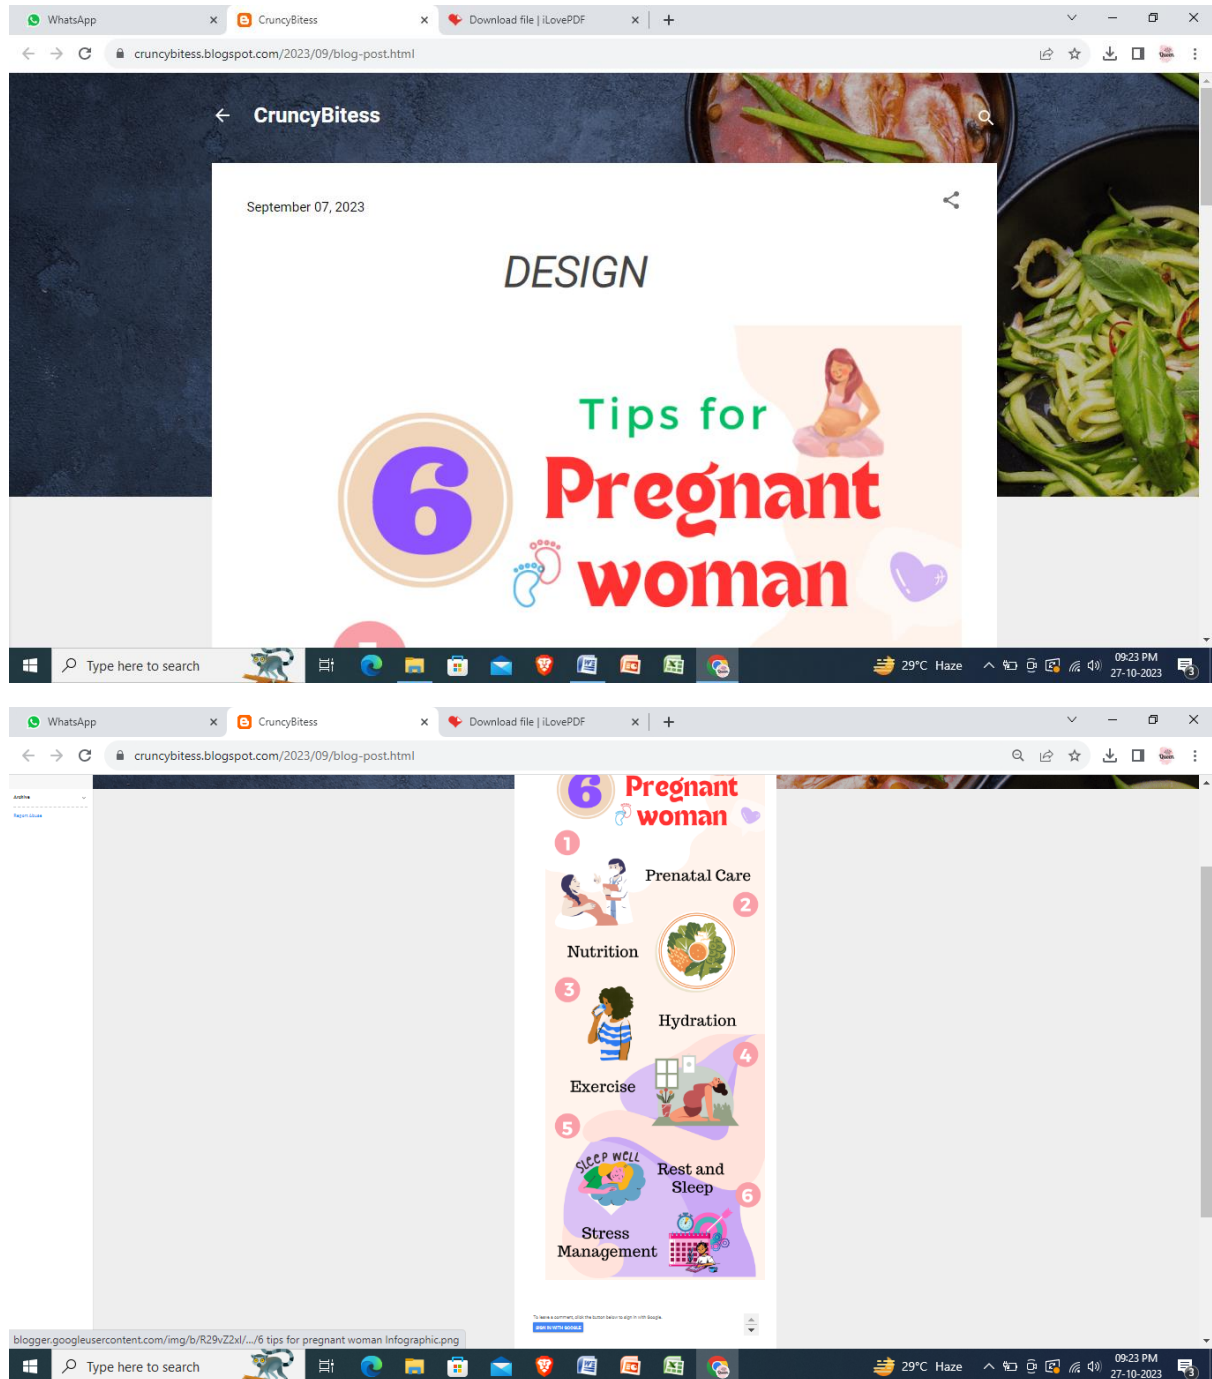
WhatsApp
CruncyBitess
Download file | iLovePDF
cruncybitess.blogspot.com/2023/09/blog-post.html

CruncyBitess

September 07, 2023

DESIGN

6 Tips for Pregnant woman

Type here to search
29°C Haze
09:23 PM
27-10-2023

WhatsApp
CruncyBitess
Download file | iLovePDF
cruncybitess.blogspot.com/2023/09/blog-post.html

Archive

6 Pregnant woman

1 Prenatal Care

2 Nutrition

3 Hydration

4 Exercise

5 Sleep well Rest and Sleep

6 Stress Management

blogger.googleusercontent.com/img/b/R29vZ2xl/.../6 tips for pregnant woman Infographic.png

Type here to search
29°C Haze
09:23 PM
27-10-2023